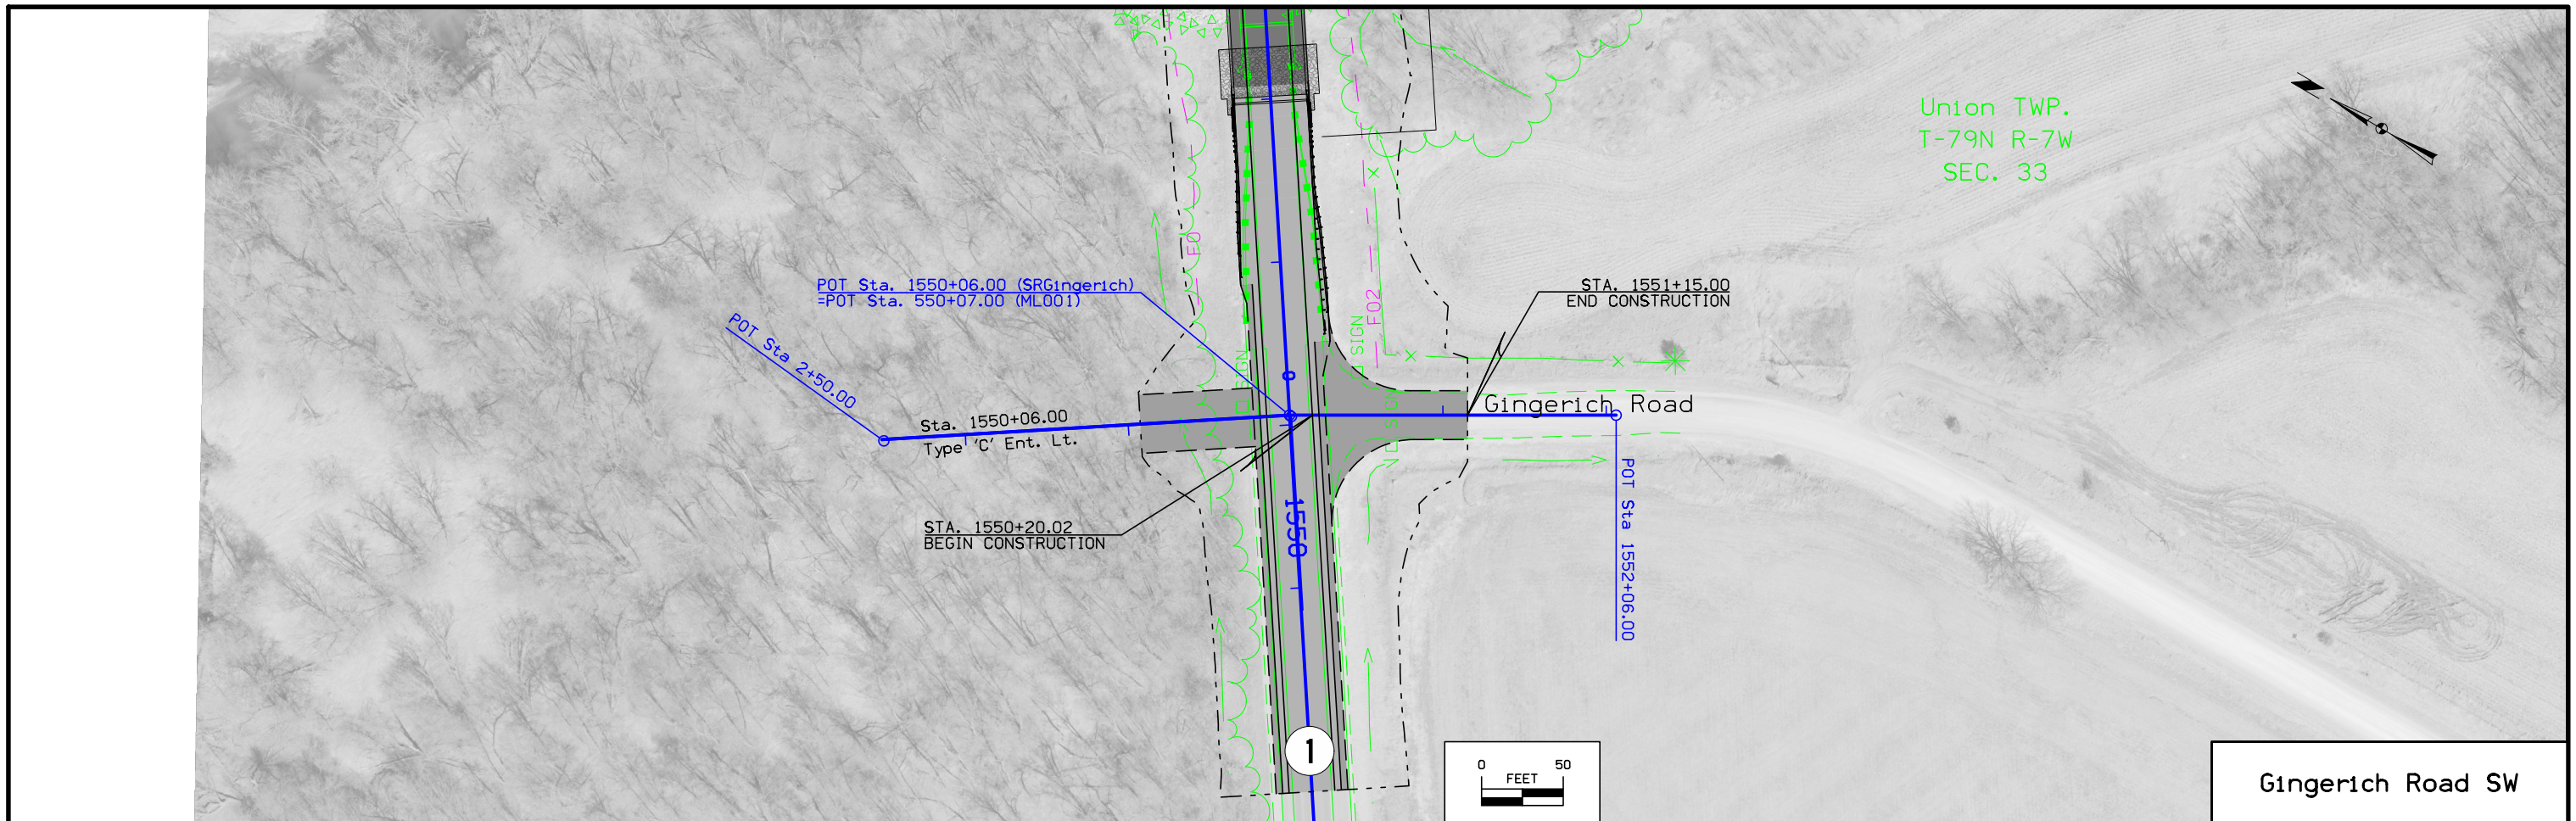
Union TWP.
T-79N R-7W
SEC. 33

POT Sta. 1550+06.00 (SRGingerich)
=POT Sta. 550+07.00 (ML001)

POT Sta 2+50.00

STA. 1551+15.00
END CONSTRUCTION

FO

SIGN

FO2

Gingerich Road

Sta. 1550+06.00
Type 'C' Ent. Lt.

POT Sta 1552+06.00

1550

STA. 1550+20.02
BEGIN CONSTRUCTION

1

0 50
FEET

Gingerich Road SW